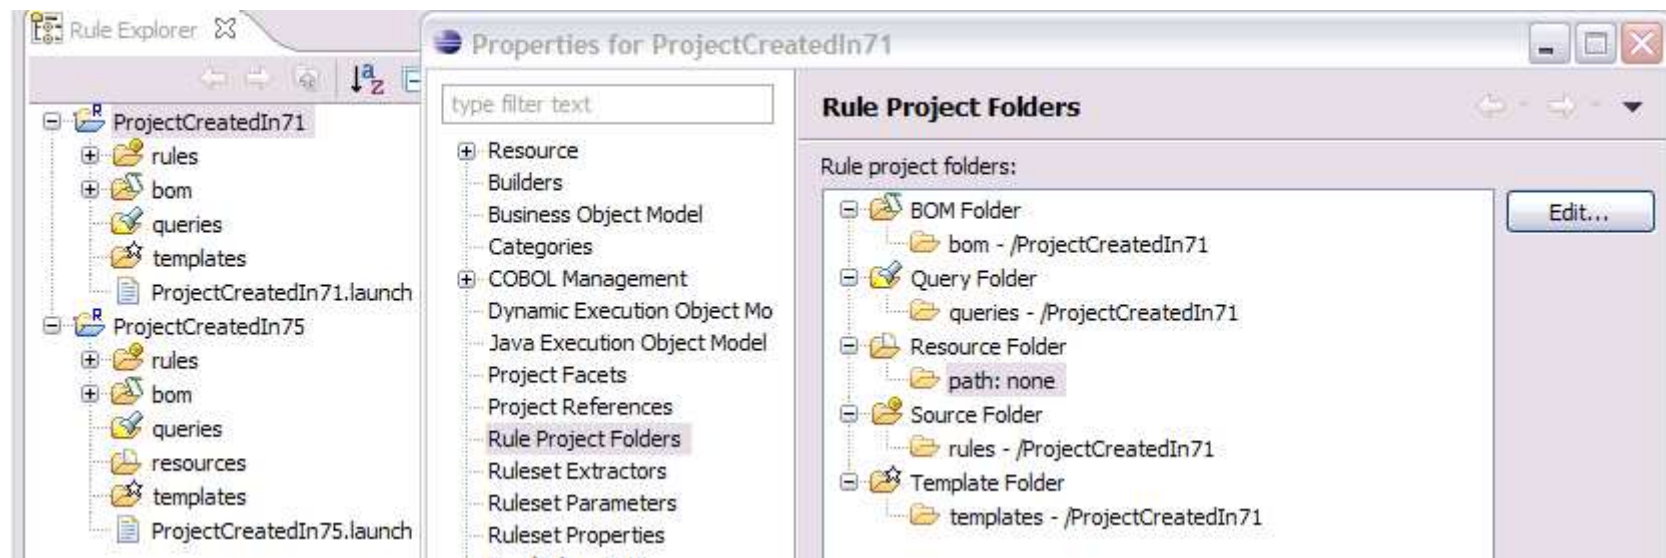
Rule Explorer

ProjectCreatedIn71
rules
bom
queries
templates
ProjectCreatedIn71.launch
ProjectCreatedIn75
rules
bom
queries
resources
templates
ProjectCreatedIn75.launch

Properties for ProjectCreatedIn71

type filter text

Resource
Builders
Business Object Model
Categories
COBOL Management
Dynamic Execution Object Mo
Java Execution Object Model
Project Facets
Project References
Rule Project Folders
Ruleset Extractors
Ruleset Parameters
Ruleset Properties

Rule Project Folders

Rule project folders:

BOM Folder
bom - /ProjectCreatedIn71
Query Folder
queries - /ProjectCreatedIn71
Resource Folder
path: none
Source Folder
rules - /ProjectCreatedIn71
Template Folder
templates - /ProjectCreatedIn71

Edit...